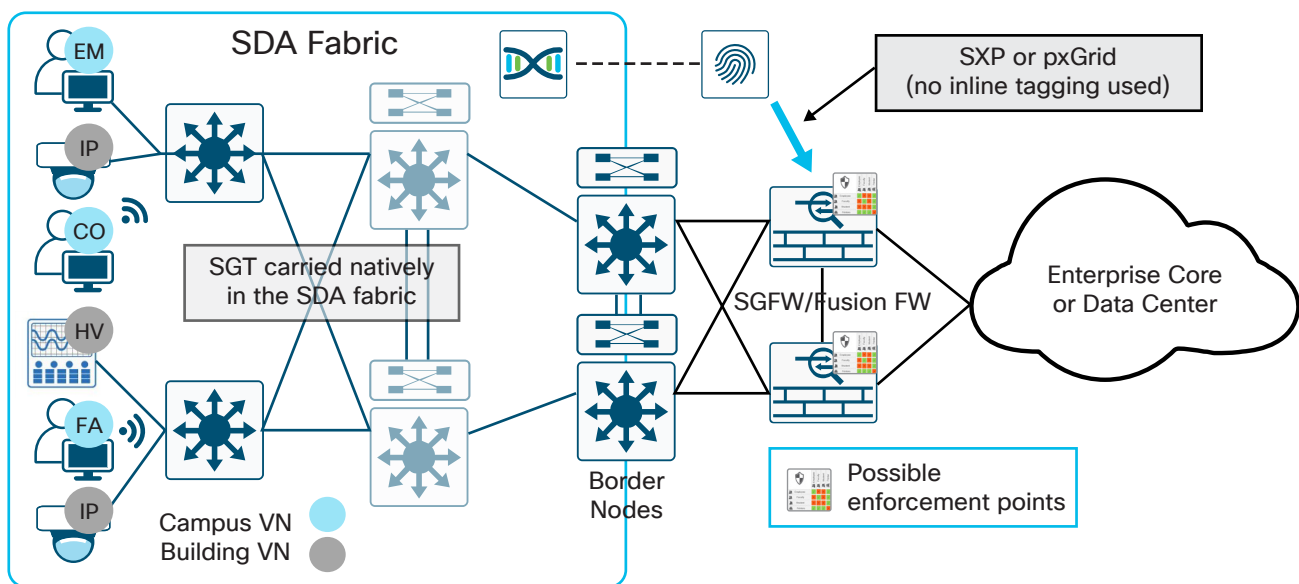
SDA Fabric

EM

IP

CO

HV

FA

IP

SGT carried natively in the SDA fabric

Campus VN

Building VN

SXP or pxGrid (no inline tagging used)

Border Nodes

SGFW/Fusion FW

Enterprise Core or Data Center

Possible enforcement points